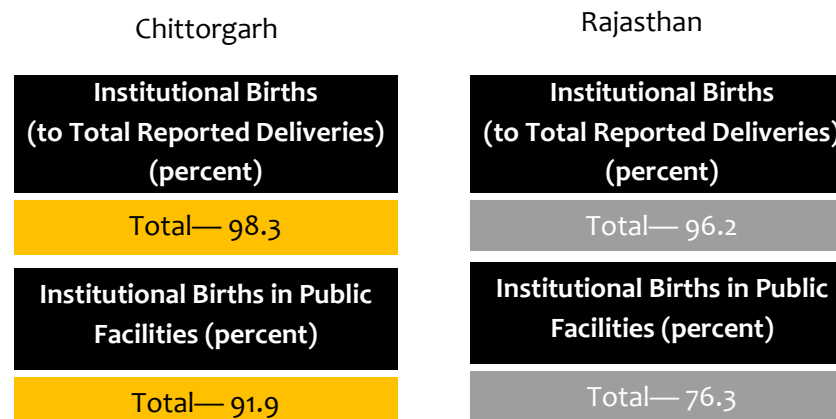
Chittorgarh

Institutional Births (to Total Reported Deliveries) (percent)

Total— 98.3

Institutional Births in Public Facilities (percent)

Total— 91.9

Rajasthan

Institutional Births (to Total Reported Deliveries) (percent)

Total— 96.2

Institutional Births in Public Facilities (percent)

Total— 76.3